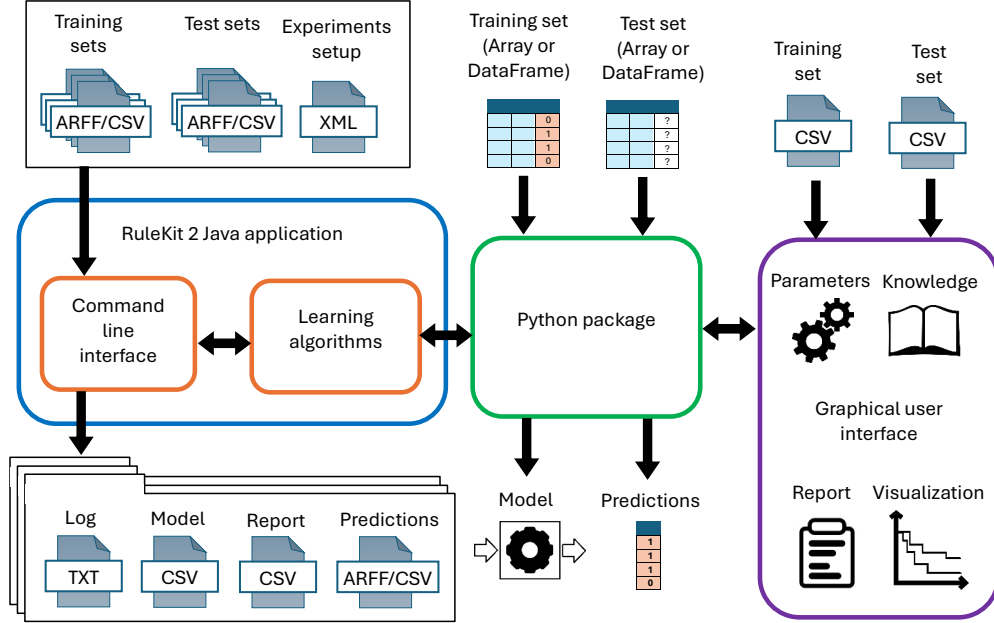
Training sets
Test sets
Experiments setup
ARFF/CSV
ARFF/CSV
XML

Training set (Array or DataFrame)
Test set (Array or DataFrame)

| | | 0 |
|---|---|---|
| | | 1 |
| | | 1 |
| | | 0 |

| | | ? |
|---|---|---|
| | | ? |
| | | ? |
| | | ? |

Training set
Test set
CSV
CSV

RuleKit 2 Java application
Command line interface
Learning algorithms

Python package

Parameters
Knowledge
Graphical user interface
Report
Visualization

Log
Model
Report
Predictions
TXT
CSV
CSV
ARFF/CSV

Model
Predictions
1
1
1
0